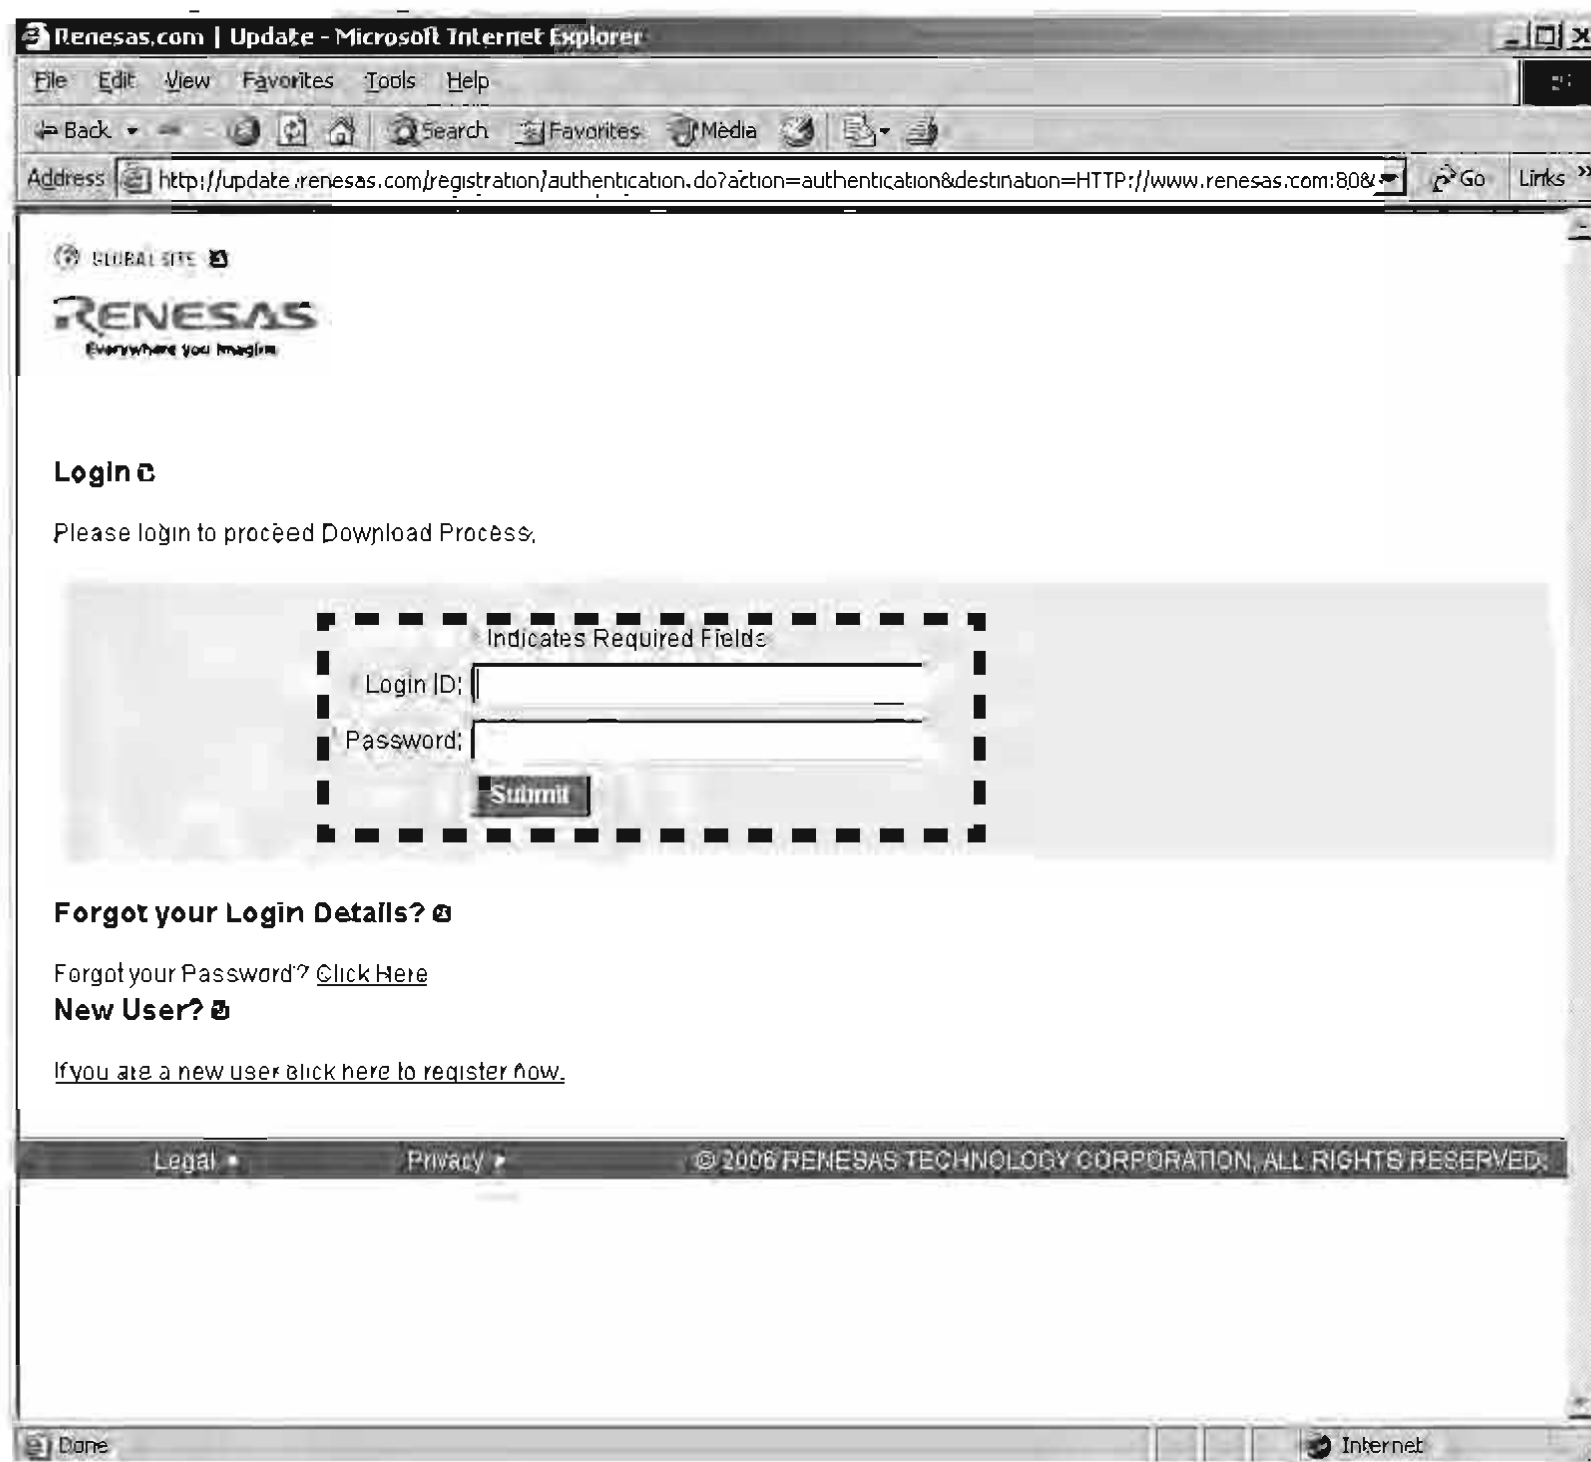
Renesas.com | Update - Microsoft Internet Explorer

File Edit View Favorites Tools Help

Back Search Favorites Media

Address http://update.renesas.com/registration/authentication.do?action=authentication&destination=HTTP://www.renesas.com:80& Go Links

GLOBAL SITE

RENESAS
Everywhere you imagine

Login

Please login to proceed Download Process.

Indicates Required Fields
Login ID:
Password:
Submit

Forgot your Login Details?

Forgot your Password? Click Here

New User?

If you are a new user click here to register now.

Legal Privacy © 2006 RENESAS TECHNOLOGY CORPORATION, ALL RIGHTS RESERVED.

Done Internet